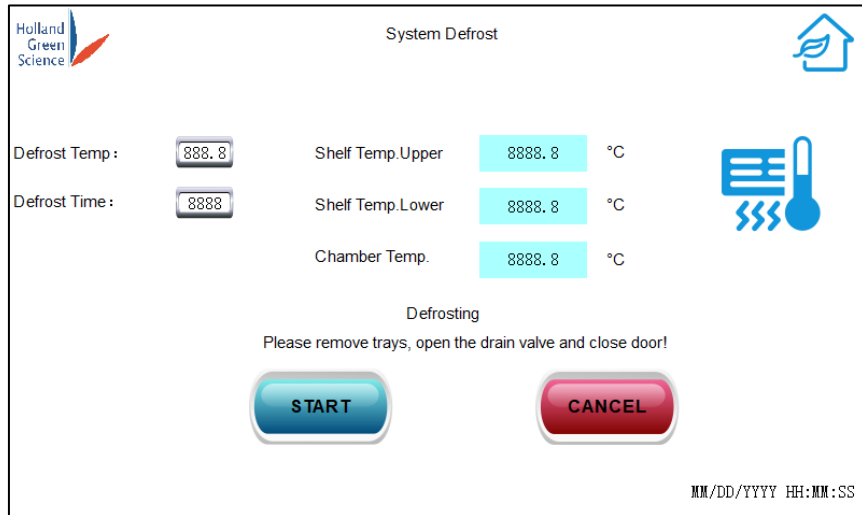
Holland Green Science

System Defrost

Defrost Temp： 888.8

Defrost Time： 8888

Shelf Temp.Upper 8888.8 °C

Shelf Temp.Lower 8888.8 °C

Chamber Temp. 8888.8 °C

Defrosting

Please remove trays, open the drain valve and close door!

START

CANCEL

MM/DD/YYYY HH:MM:SS